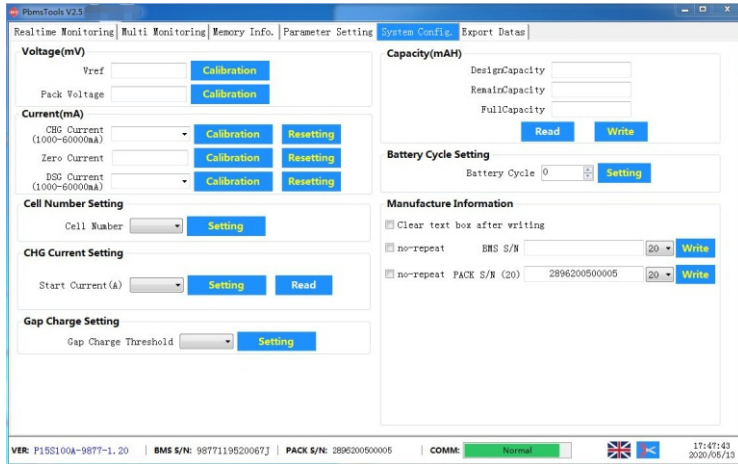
PbmsTools V2.5

Realtime Monitoring | Multi Monitoring | Memory Info. | Parameter Setting | System Config. | Export Datas

Voltage(mV)
Vref Calibration
Pack Voltage Calibration

Current(mA)
CHG Current (1000~60000mA) Calibration Resetting
Zero Current Calibration Resetting
DSG Current (1000~60000mA) Calibration Resetting

Cell Number Setting
Cell Number Setting

CHG Current Setting
Start Current(A) Setting Read

Gap Charge Setting
Gap Charge Threshold Setting

Capacity(mAH)
DesignCapacity
RemainCapacity
FullCapacity
Read Write

Battery Cycle Setting
Battery Cycle 0 Setting

Manufacture Information
Clear text box after writing
no-repeat BMS S/N 20 Write
no-repeat PACK S/N (20) 2896200500005 20 Write

VER: P15S100A-9877-1.20 | BMS S/N: 9877119520067J | PACK S/N: 2896200500005 | COMM: Normal

17:47:43
2020/05/13